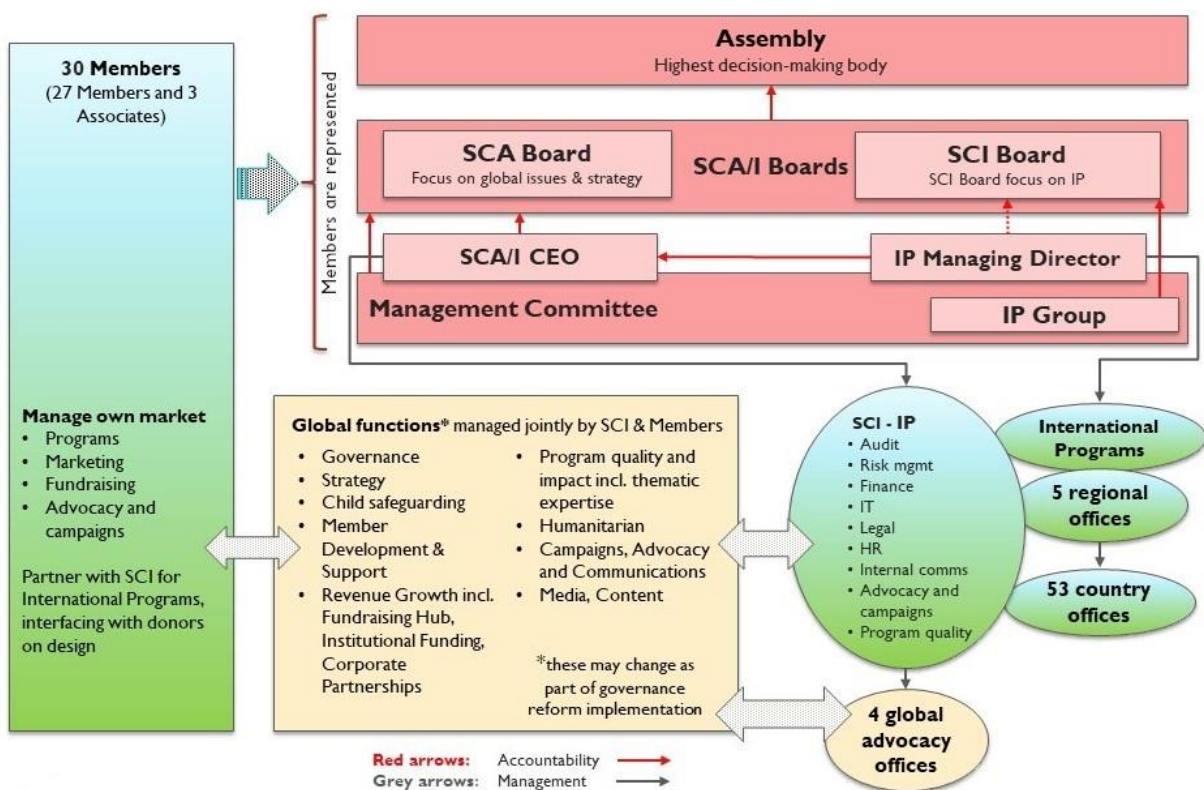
**30 Members**
(27 Members and 3 Associates)

Members are represented

**Assembly**
Highest decision-making body

**SCA Board**
Focus on global issues & strategy

**SCA/I Boards**

**SCI Board**
SCI Board focus on IP

**SCA/I CEO**

**IP Managing Director**

**Management Committee**

**IP Group**

**Manage own market**
- Programs
- Marketing
- Fundraising
- Advocacy and campaigns

Partner with SCI for International Programs, interfacing with donors on design

**Global functions*** managed jointly by SCI & Members
- Governance
- Strategy
- Child safeguarding
- Member Development & Support
- Revenue Growth incl. Fundraising Hub, Institutional Funding, Corporate Partnerships
- Program quality and impact incl. thematic expertise
- Humanitarian
- Campaigns, Advocacy and Communications
- Media, Content

*these may change as part of governance reform implementation

**SCI - IP**
- Audit
- Risk mgmt
- Finance
- IT
- Legal
- HR
- Internal comms
- Advocacy and campaigns
- Program quality

**International Programs**

**5 regional offices**

**53 country offices**

**4 global advocacy offices**

**Red arrows:** Accountability
**Grey arrows:** Management